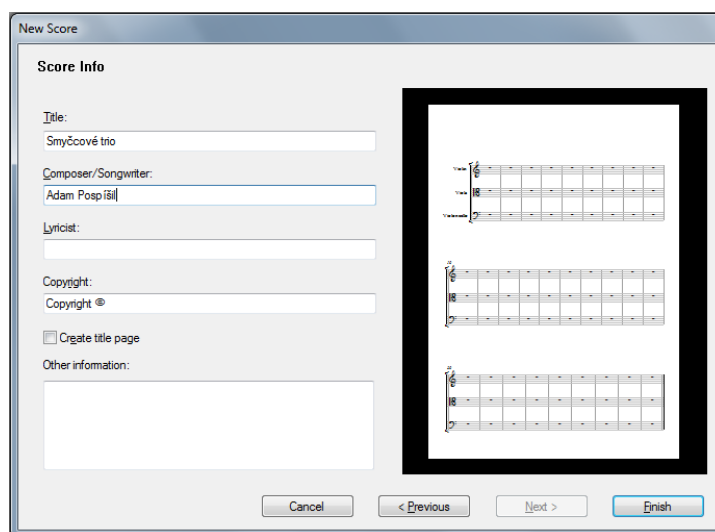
New Score

Score Info

Title:

Smyčcové trio

Composer/Songwriter:

Adam Pospíšil

Lyricist:

Copyright:

Copyright ©

Create title page

Other information:

Violin

Viola

Violoncello

Cancel

< Previous

Next >

Finish